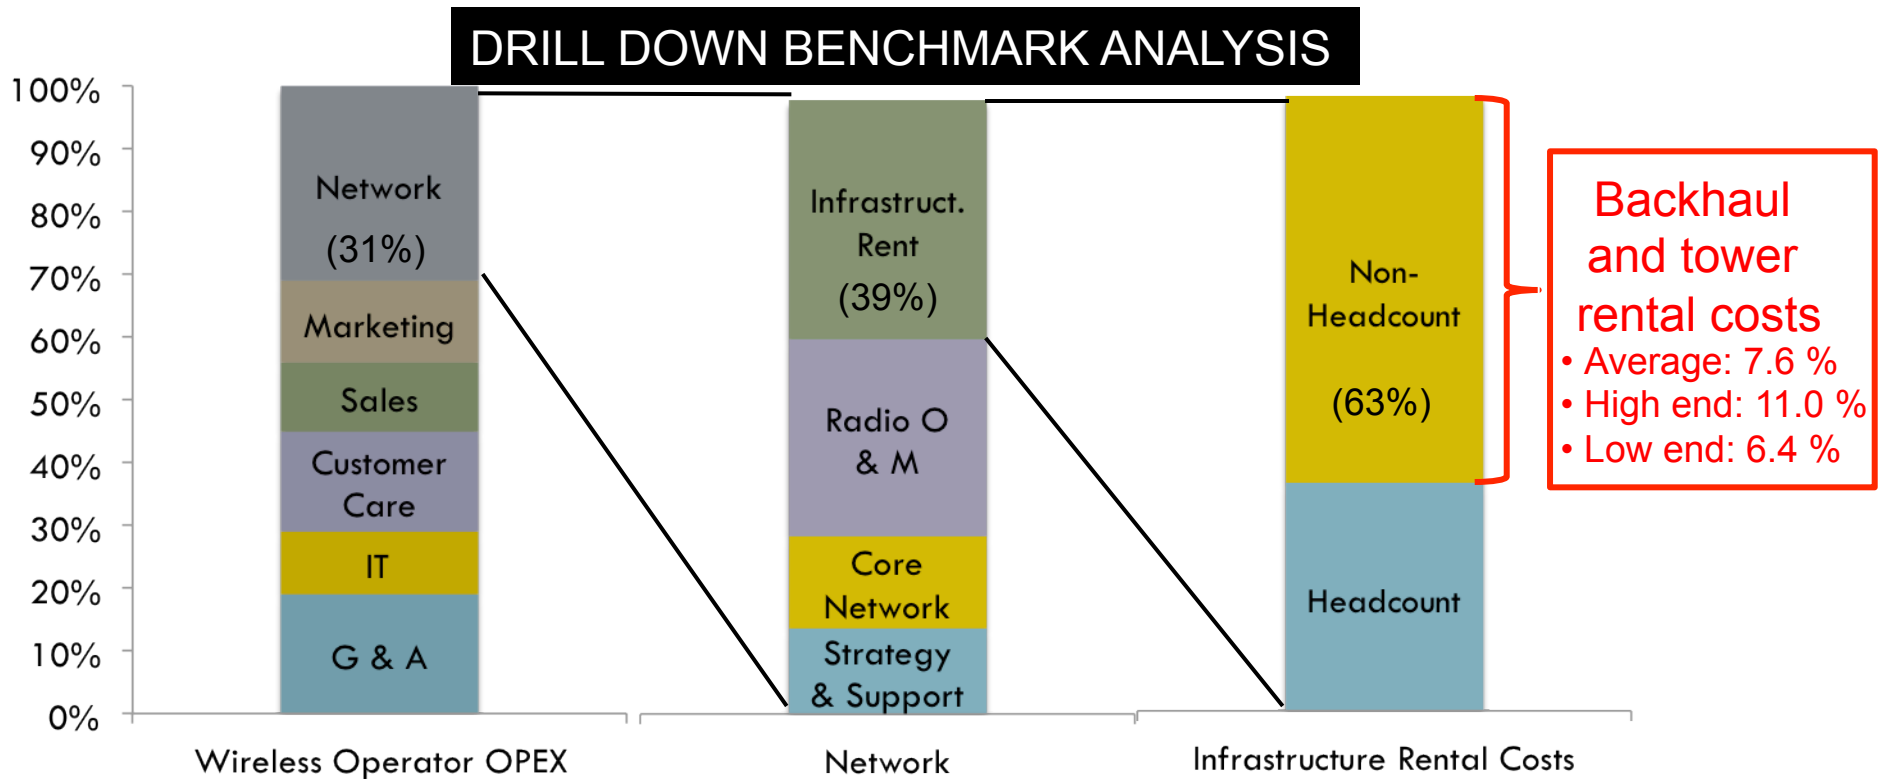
DRILL DOWN BENCHMARK ANALYSIS

100%
90%
80%
70%
60%
50%
40%
30%
20%
10%
0%

Network (31%)
Marketing
Sales
Customer Care
IT
G & A

Infrastruct. Rent (39%)
Radio O & M
Core Network
Strategy & Support

Non-Headcount (63%)
Headcount

Backhaul and tower rental costs
• Average: 7.6 %
• High end: 11.0 %
• Low end: 6.4 %

Wireless Operator OPEX
Network
Infrastructure Rental Costs